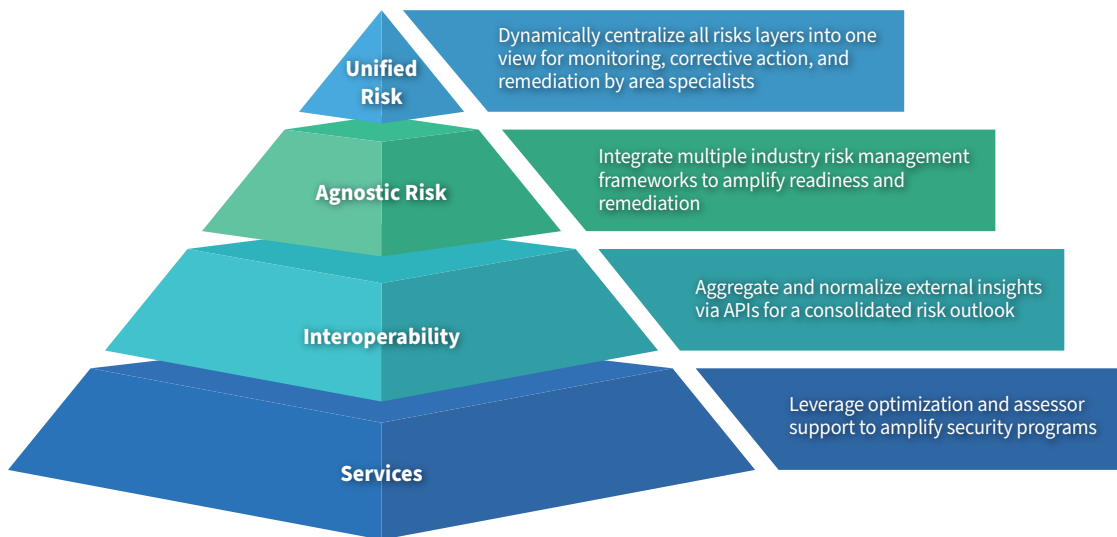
Unified Risk

Dynamically centralize all risks layers into one view for monitoring, corrective action, and remediation by area specialists

Agnostic Risk

Integrate multiple industry risk management frameworks to amplify readiness and remediation

Interoperability

Aggregate and normalize external insights via APIs for a consolidated risk outlook

Services

Leverage optimization and assessor support to amplify security programs